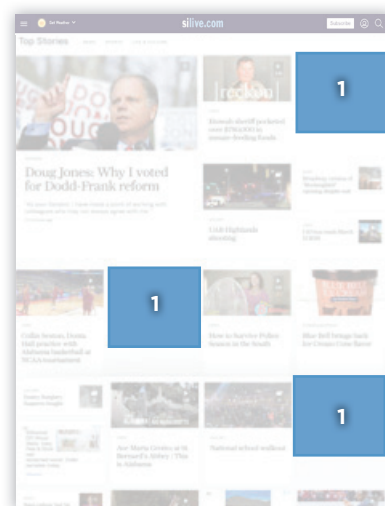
silive.com

Subscribe

Top Stories

Doug Jones: Why I voted for Dodd-Frank reform

1

1

1

Etowah sheriff pocketed over $750,000 in inmate-feeding funds

UAB Highlands shooting

Collin Sexton, Donta Hall practice with Alabama basketball at NCAA tournament

How to Survive Pollen Season in the South

Blue Bell brings back Ice Cream Cone flavor

National school walkout